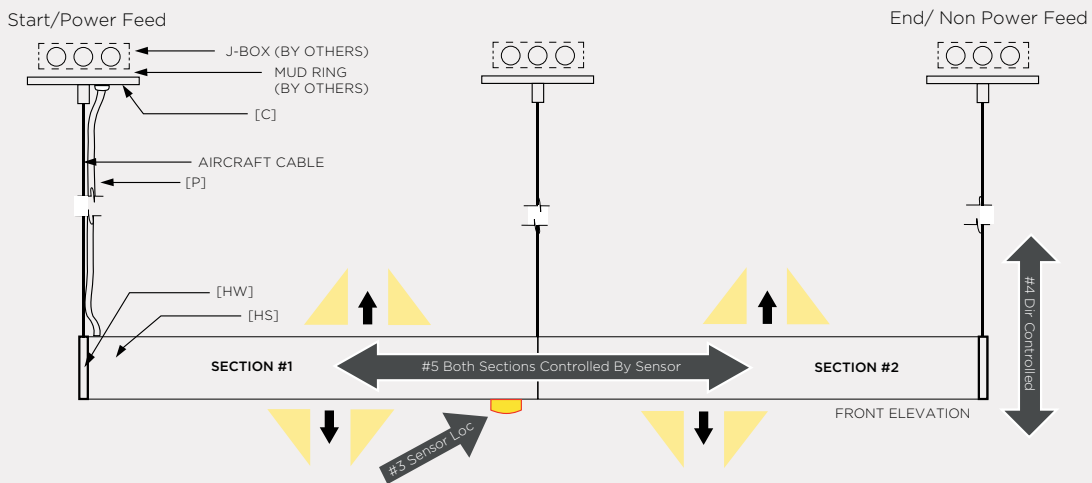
Start/Power Feed

End/ Non Power Feed

J-BOX (BY OTHERS)

MUD RING (BY OTHERS)

[C]

AIRCRAFT CABLE

[P]

[HW]

[HS]

SECTION #1

#5 Both Sections Controlled By Sensor

SECTION #2

#4 Dir Controlled

FRONT ELEVATION

#3 Sensor Loc